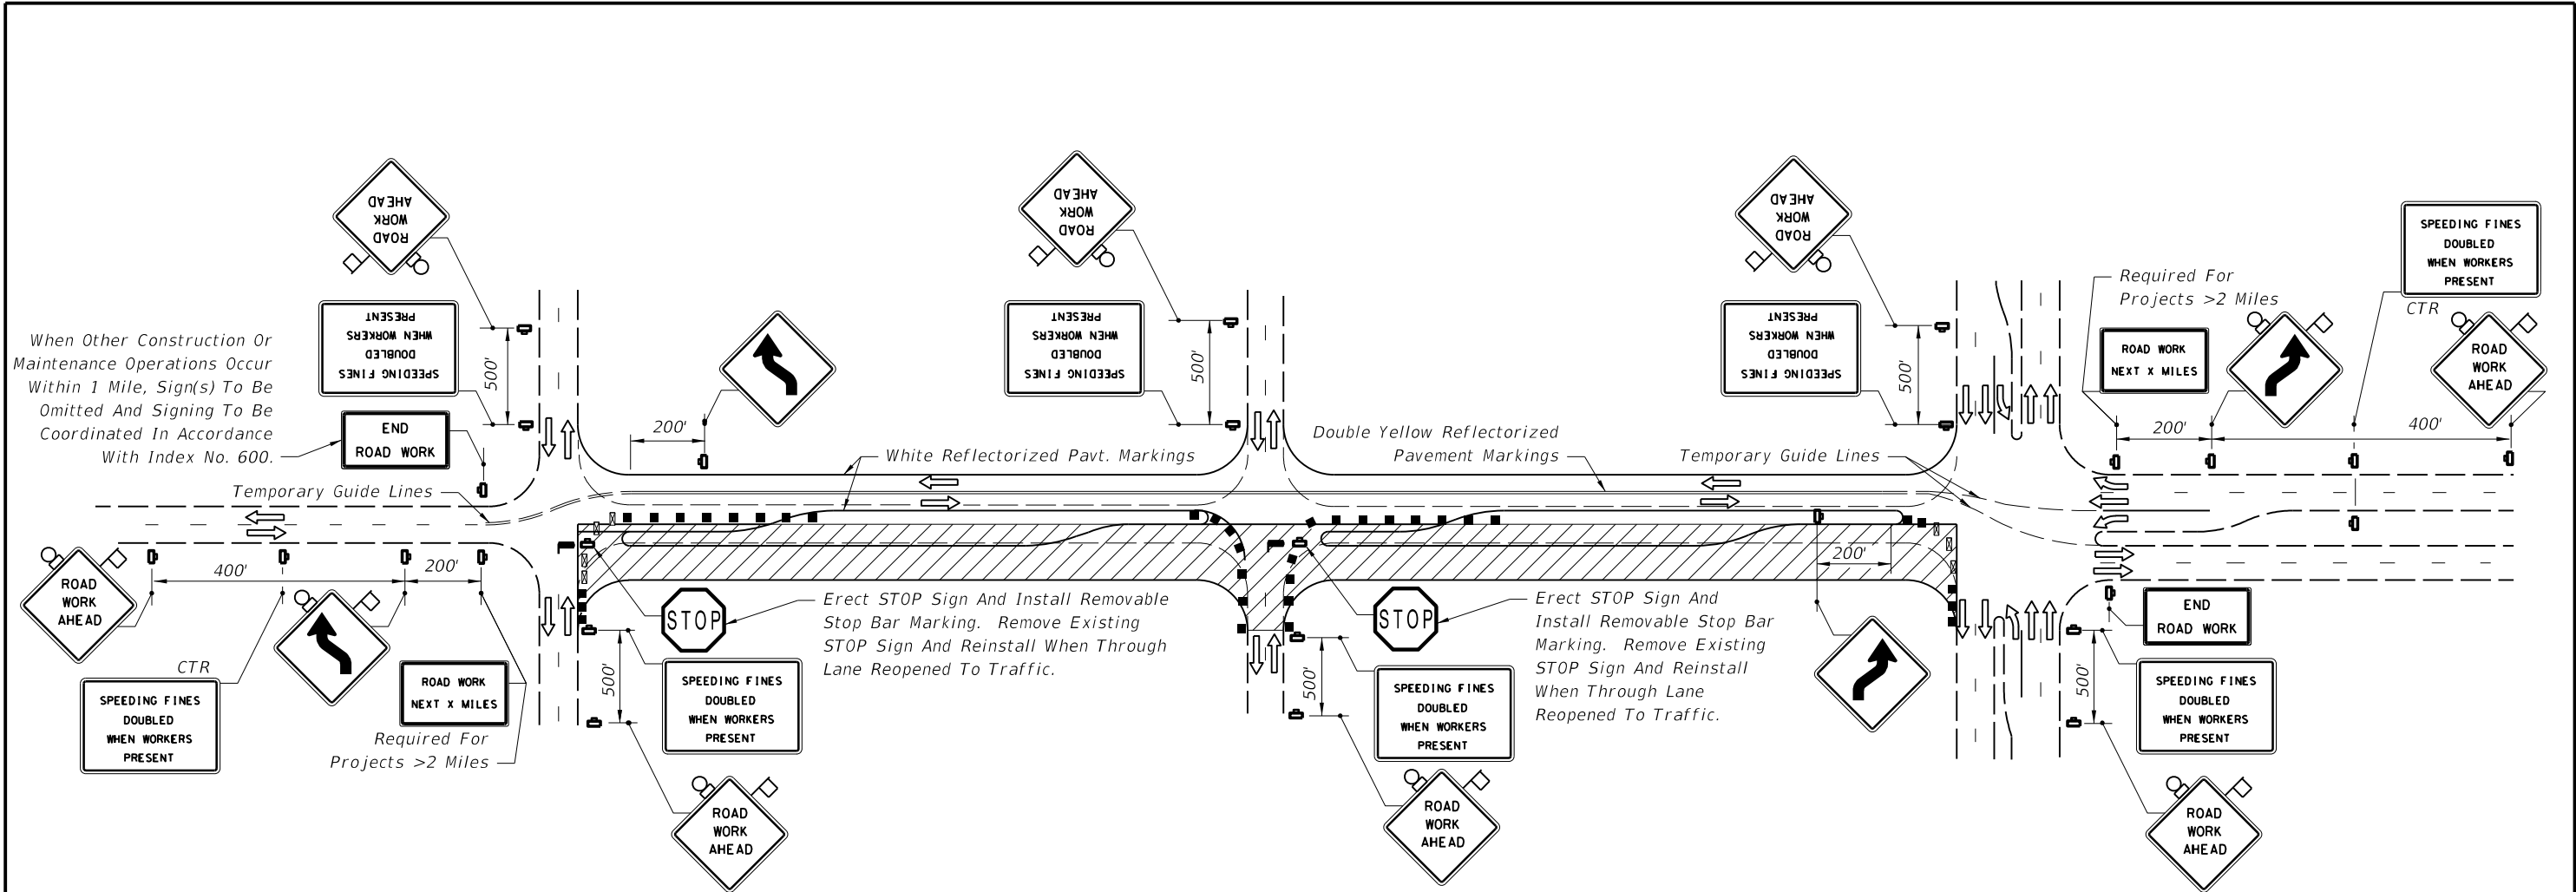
ROAD WORK AHEAD

SPEEDING FINES DOUBLED WHEN WORKERS PRESENT

500'

ROAD WORK AHEAD

SPEEDING FINES DOUBLED WHEN WORKERS PRESENT

500'

ROAD WORK AHEAD

SPEEDING FINES DOUBLED WHEN WORKERS PRESENT

500'

Required For Projects >2 Miles

SPEEDING FINES DOUBLED WHEN WORKERS PRESENT

CTR

ROAD WORK NEXT X MILES

ROAD WORK AHEAD

200'

400'

When Other Construction Or Maintenance Operations Occur Within 1 Mile, Sign(s) To Be Omitted And Signing To Be Coordinated In Accordance With Index No. 600.

END ROAD WORK

200'

White Reflectorized Pavt. Markings

Double Yellow Reflectorized Pavement Markings

Temporary Guide Lines

Temporary Guide Lines

ROAD WORK AHEAD

400'

200'

200'

CTR

SPEEDING FINES DOUBLED WHEN WORKERS PRESENT

ROAD WORK NEXT X MILES

Required For Projects >2 Miles

STOP

500'

SPEEDING FINES DOUBLED WHEN WORKERS PRESENT

Erect STOP Sign And Install Removable Stop Bar Marking. Remove Existing STOP Sign And Reinstall When Through Lane Reopened To Traffic.

ROAD WORK AHEAD

STOP

500'

SPEEDING FINES DOUBLED WHEN WORKERS PRESENT

Erect STOP Sign And Install Removable Stop Bar Marking. Remove Existing STOP Sign And Reinstall When Through Lane Reopened To Traffic.

ROAD WORK AHEAD

END ROAD WORK

500'

SPEEDING FINES DOUBLED WHEN WORKERS PRESENT

ROAD WORK AHEAD